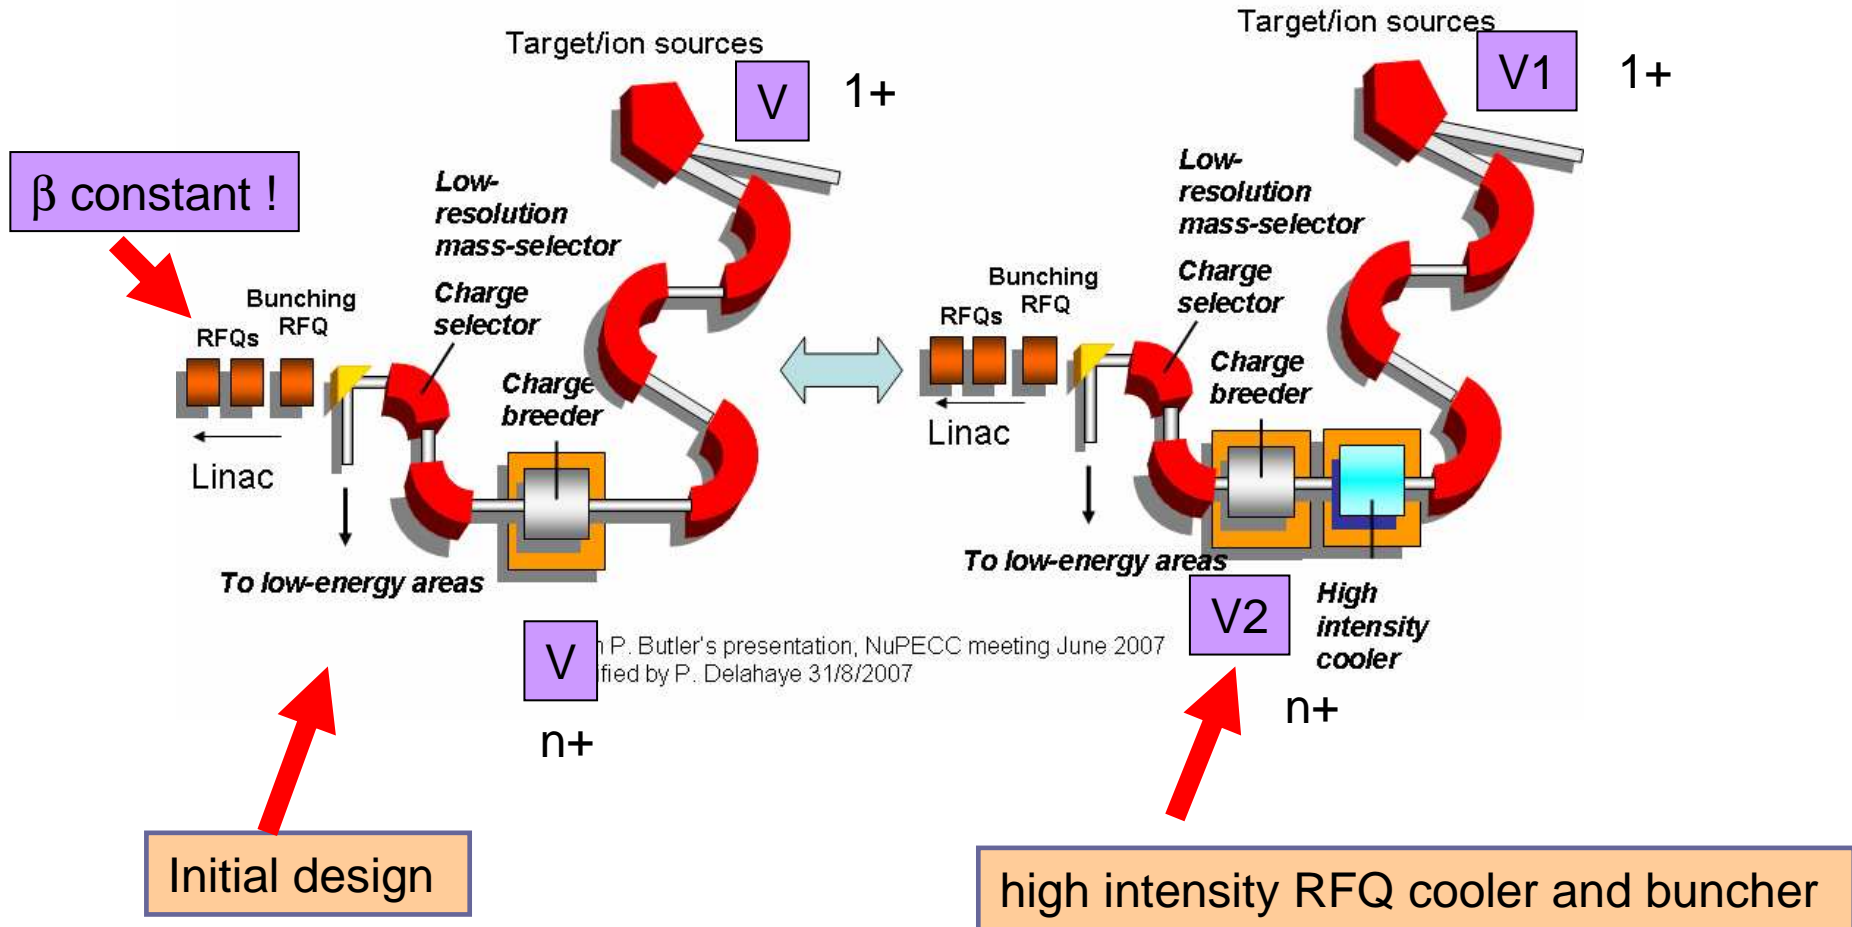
Target/ion sources

V

1+

β constant !

Low-resolution mass-selector

Bunching RFQ

RFQs

Charge selector

Charge breeder

Linac

To low-energy areas

V

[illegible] P. Butler's presentation, NuPECC meeting June 2007
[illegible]fied by P. Delahaye 31/8/2007

n+

Initial design

Target/ion sources

V1

1+

Low-resolution mass-selector

Bunching RFQ

RFQs

Charge selector

Charge breeder

Linac

To low-energy areas

V2

High intensity cooler

n+

high intensity RFQ cooler and buncher